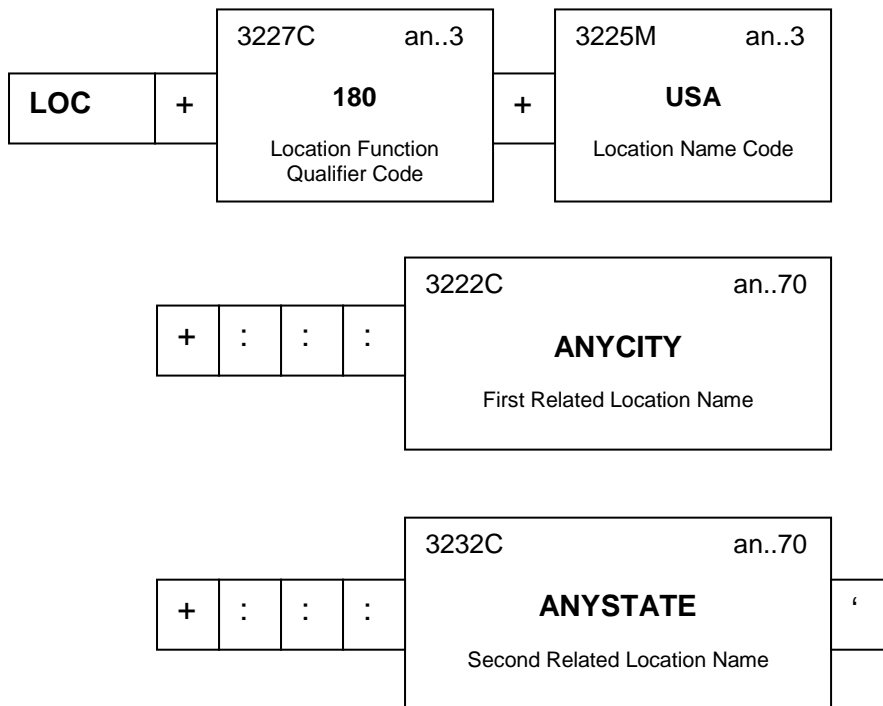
LOC + 3227C an..3 180 Location Function Qualifier Code + 3225M an..3 USA Location Name Code

+ : : : 3222C an..70 ANYCITY First Related Location Name

+ : : : 3232C an..70 ANYSTATE Second Related Location Name ‘